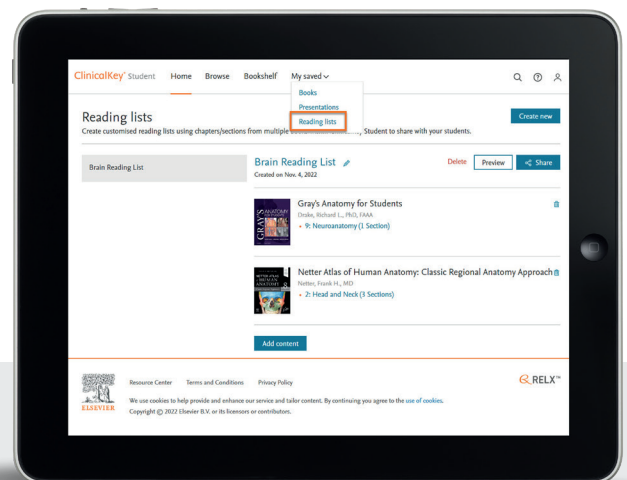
ClinicalKey® Student Home Browse Bookshelf My saved

Books
Presentations
Reading lists

Reading lists
Create customised reading lists using chapters/sections from multiple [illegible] Student to share with your students.

Create new

Brain Reading List

Brain Reading List
Created on Nov. 4, 2022

Delete Preview Share

Gray's Anatomy for Students
Drake, Richard L., PhD, FAAA
• 9: Neuroanatomy (1 Section)

GRAY'S ANATOMY

Netter Atlas of Human Anatomy: Classic Regional Anatomy Approach
Netter, Frank H., MD
• 2: Head and Neck (3 Sections)

NETTER ATLAS OF HUMAN ANATOMY

Add content

ELSEVIER

Resource Center Terms and Conditions Privacy Policy

RELX™

We use cookies to help provide and enhance our service and tailor content. By continuing you agree to the use of cookies.
Copyright © 2022 Elsevier B.V. or its licensors or contributors.